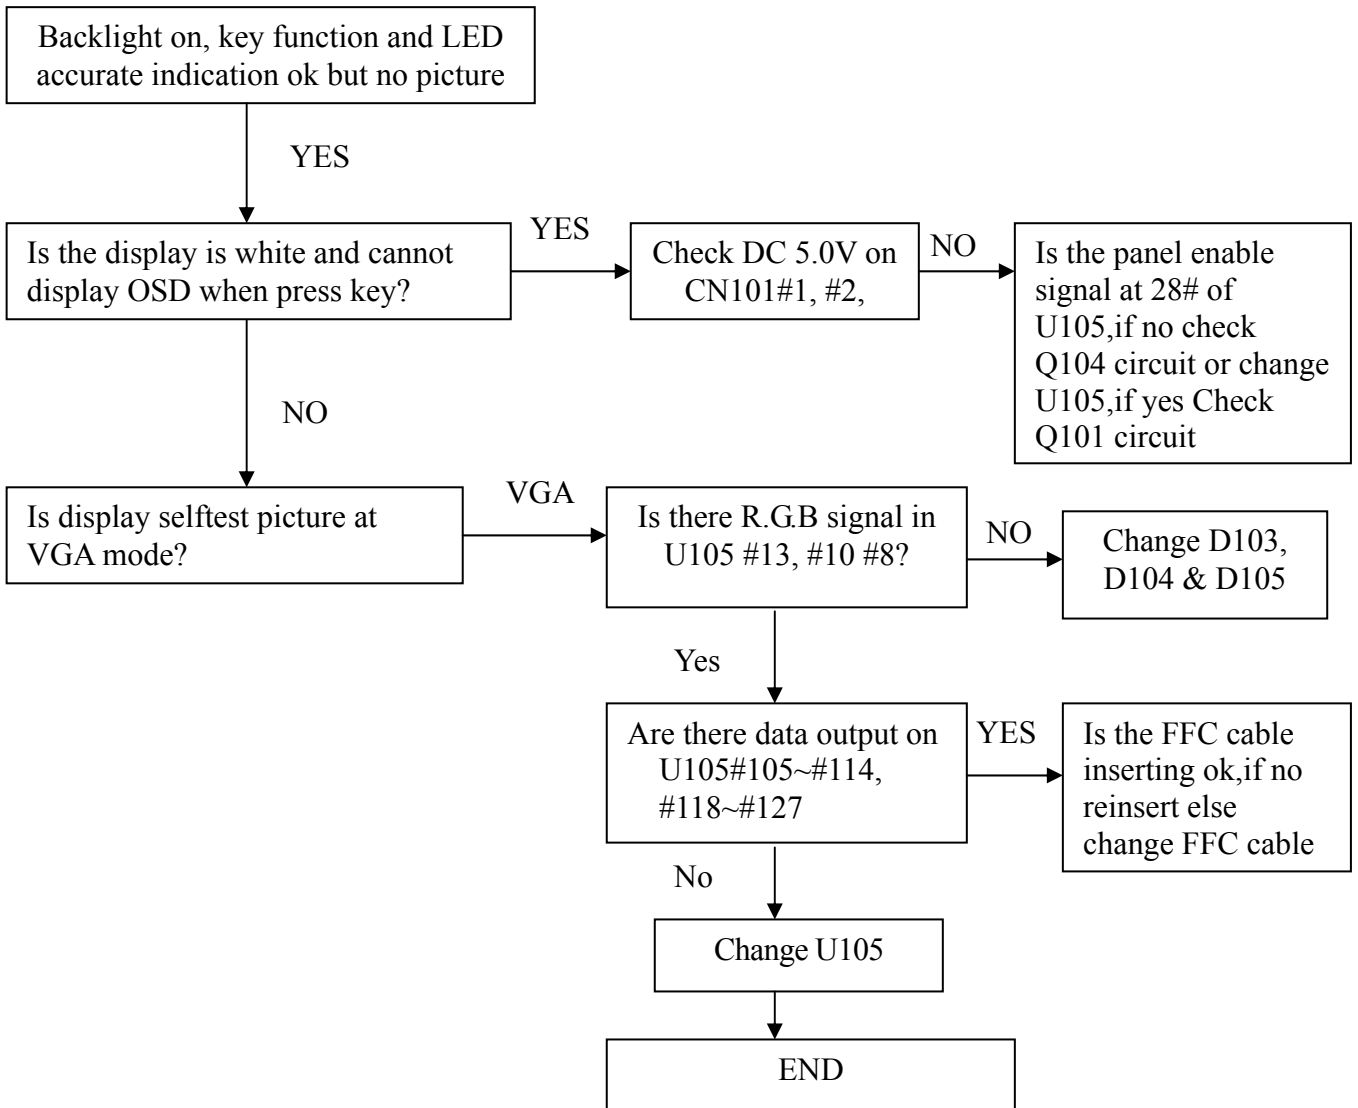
Backlight on, key function and LED accurate indication ok but no picture

YES

Is the display is white and cannot display OSD when press key?

YES

Check DC 5.0V on CN101#1, #2,

NO

Is the panel enable signal at 28# of U105,if no check Q104 circuit or change U105,if yes Check Q101 circuit

NO

Is display selftest picture at VGA mode?

VGA

Is there R.G.B signal in U105 #13, #10 #8?

NO

Change D103, D104 & D105

Yes

Are there data output on U105#105~#114, #118~#127

YES

Is the FFC cable inserting ok,if no reinsert else change FFC cable

No

Change U105

END